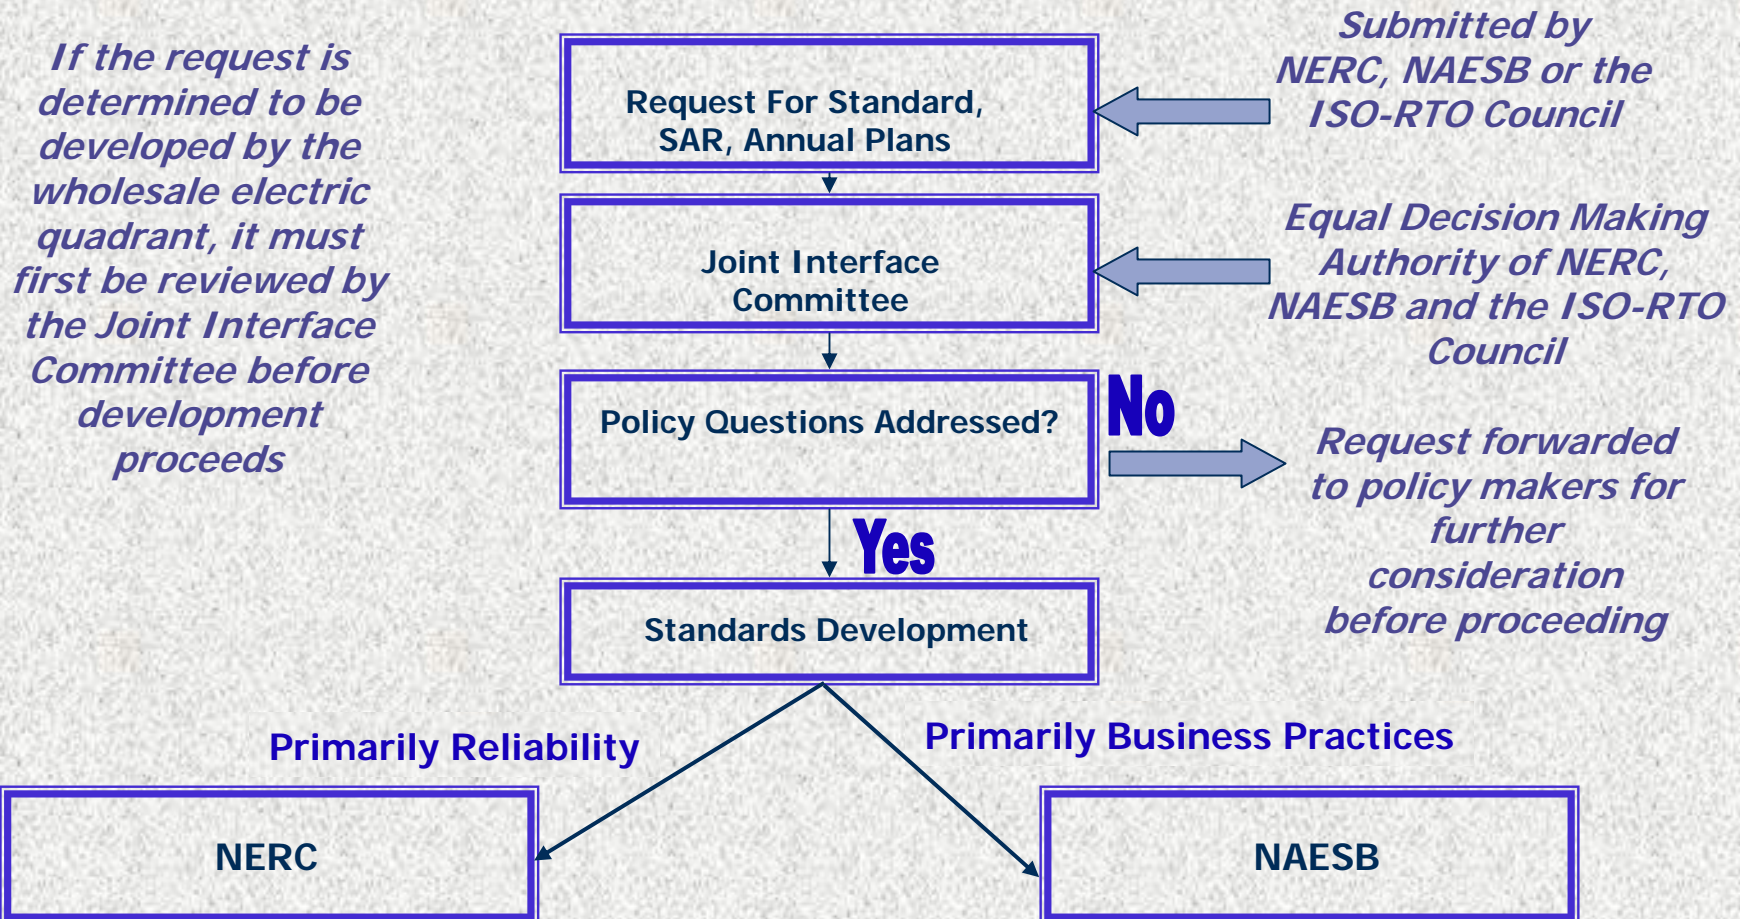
If the request is determined to be developed by the wholesale electric quadrant, it must first be reviewed by the Joint Interface Committee before development proceeds

Request For Standard, SAR, Annual Plans

Submitted by NERC, NAESB or the ISO-RTO Council

Joint Interface Committee

Equal Decision Making Authority of NERC, NAESB and the ISO-RTO Council

Policy Questions Addressed?

No

Request forwarded to policy makers for further consideration before proceeding

Yes

Standards Development

Primarily Reliability

Primarily Business Practices

NERC

NAESB